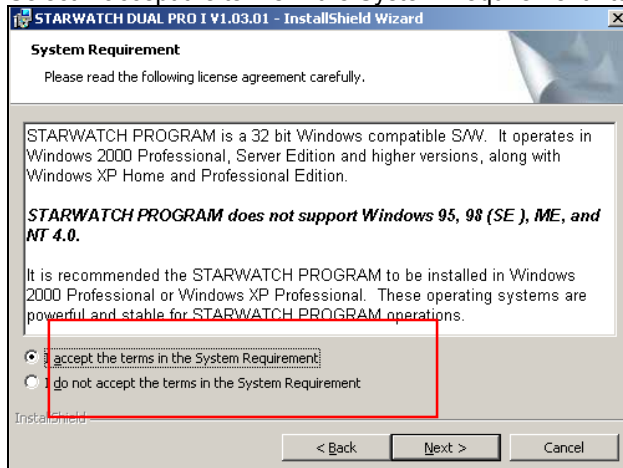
STARWATCH DUAL PRO I V1.03.01 - InstallShield Wizard

System Requirement

Please read the following license agreement carefully.

STARWATCH PROGRAM is a 32 bit Windows compatible S/W. It operates in Windows 2000 Professional, Server Edition and higher versions, along with Windows XP Home and Professional Edition.

STARWATCH PROGRAM does not support Windows 95, 98 (SE ), ME, and NT 4.0.

It is recommended the STARWATCH PROGRAM to be installed in Windows 2000 Professional or Windows XP Professional. These operating systems are powerful and stable for STARWATCH PROGRAM operations.

I accept the terms in the System Requirement

I do not accept the terms in the System Requirement

InstallShield

< Back

Next >

Cancel